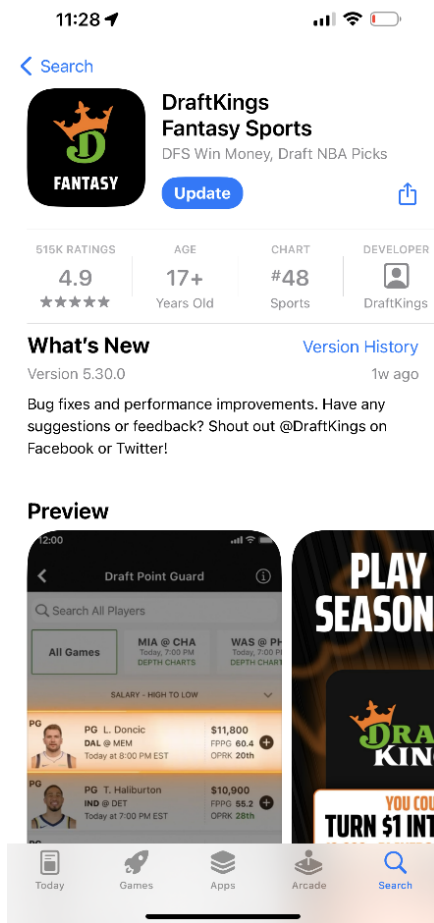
11:28

< Search

D
FANTASY

DraftKings Fantasy Sports

DFS Win Money, Draft NBA Picks

Update

515K RATINGS
4.9
★★★★★

AGE
17+
Years Old

CHART
#48
Sports

DEVELOPER
DraftKings

What's New

Version History

Version 5.30.0

1w ago

Bug fixes and performance improvements. Have any suggestions or feedback? Shout out @DraftKings on Facebook or Twitter!

Preview

12:00

Draft Point Guard

Search All Players

All Games

MIA @ CHA
Today, 7:00 PM
DEPTH CHARTS

WAS @ PH
Today, 7:00 PM
DEPTH CHARTS

SALARY - HIGH TO LOW

PG
PG L. Doncic
DAL @ MEM
Today at 8:00 PM EST
$11,800
FPPG 60.4
OPRK 20th

PG
PG T. Haliburton
IND @ DET
Today at 7:00 PM EST
$10,900
FPPG 55.2
OPRK 28th

PLAY
SEASON

DRA
KING

YOU CO
TURN $1 INT

Today

Games

Apps

Arcade

Search